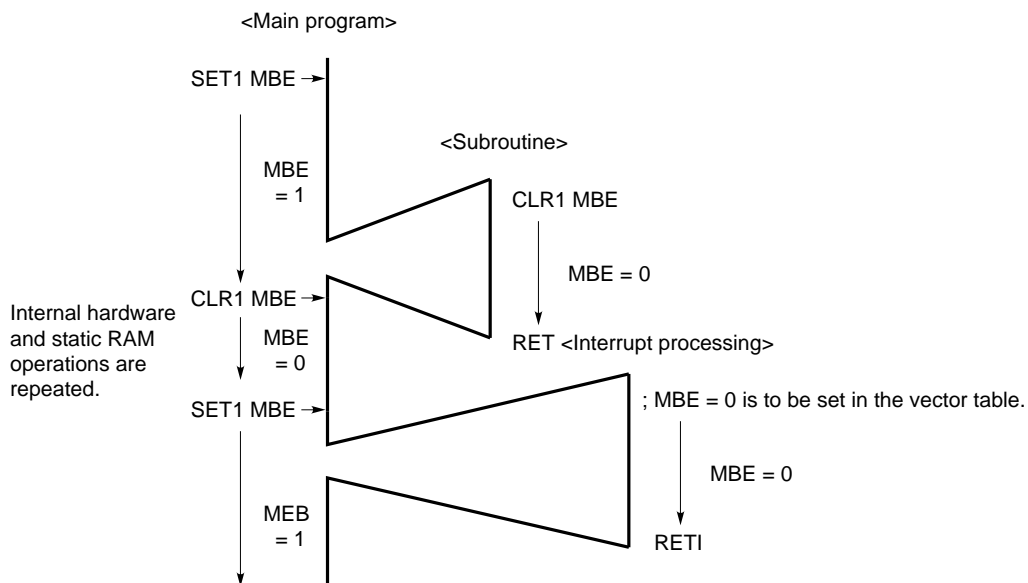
<Main program>

SET1 MBE

MBE = 1

<Subroutine>

CLR1 MBE

MBE = 0

Internal hardware and static RAM operations are repeated.

CLR1 MBE

MBE = 0

RET <Interrupt processing>

SET1 MBE

; MBE = 0 is to be set in the vector table.

MBE = 0

MEB = 1

RETI